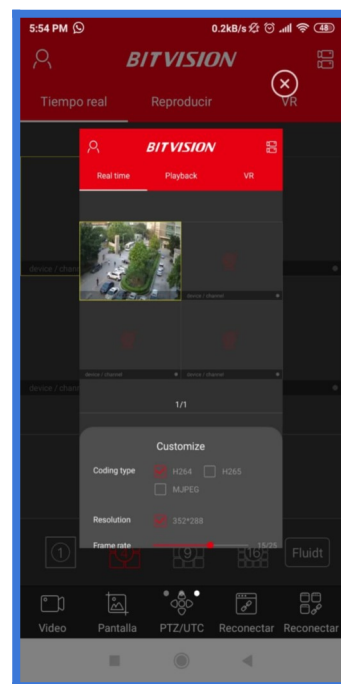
5:54 PM
0.2kB/s 48

BITVISION

Tiempo real
Reproducir
VR

BITVISION

Real time
Playback
VR

device / channel
device / channel
device / channel
device / channel
device / chan
device / chan

1/1

Customize

Coding type
H264
H265
MJPEG

Resolution
352*288

Frame rate
15/25

1
9
16
Fluidt

Video
Pantalla
PTZ/UTC
Reconectar
Reconectar